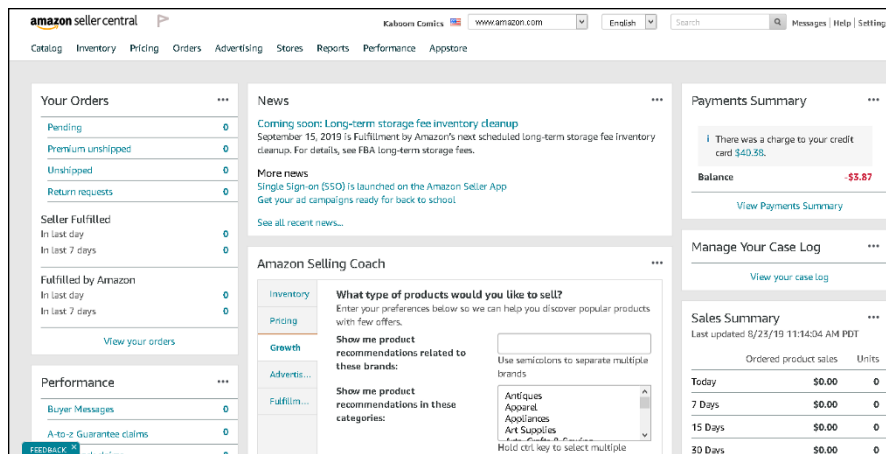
amazon seller central

Kaboom Comics www.amazon.com English Search Messages | Help | Setting

Catalog Inventory Pricing Orders Advertising Stores Reports Performance Appstore

Your Orders •••

| | |
|---|---|
| Pending | 0 |
| Premium unshipped | 0 |
| Unshipped | 0 |
| Return requests | 0 |

Seller Fulfilled

| | |
|---|---|
| In last day | 0 |
| In last 7 days | 0 |

Fulfilled by Amazon

| | |
|---|---|
| In last day | 0 |
| In last 7 days | 0 |

View your orders

Performance •••

| | |
|---|---|
| Buyer Messages | 0 |
| A-to-z Guarantee claims | 0 |
| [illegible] | 0 |

FEEDBACK ✕

News •••

Coming soon: Long-term storage fee inventory cleanup
September 15, 2019 ¦ Fulfillment by Amazon's next scheduled long-term storage fee inventory cleanup. For details, see FBA long-term storage fees.

More news
Single Sign-on (SSO) is launched on the Amazon Seller App
Get your ad campaigns ready for back to school

See all recent news...

Amazon Selling Coach •••

Inventory
Pricing
Growth
Advertis...
Fulfillm...

What type of products would you like to sell?
Enter your preferences below so we can help you discover popular products with few offers.

Show me product recommendations related to these brands:

Use semicolons to separate multiple brands

Show me product recommendations in these categories:

Antiques
Apparel
Appliances
Art Supplies
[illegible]

Hold ctrl key to select multiple

Payments Summary •••

i There was a charge to your credit card $40.38.

Balance -$3.87

View Payments Summary

Manage Your Case Log •••

View your case log

Sales Summary •••
Last updated 8/23/19 11:14:04 AM PDT

| | Ordered product sales | Units |
|---|---|---|
| Today | $0.00 | 0 |
| 7 Days | $0.00 | 0 |
| 15 Days | $0.00 | 0 |
| 30 Days | $0.00 | 0 |